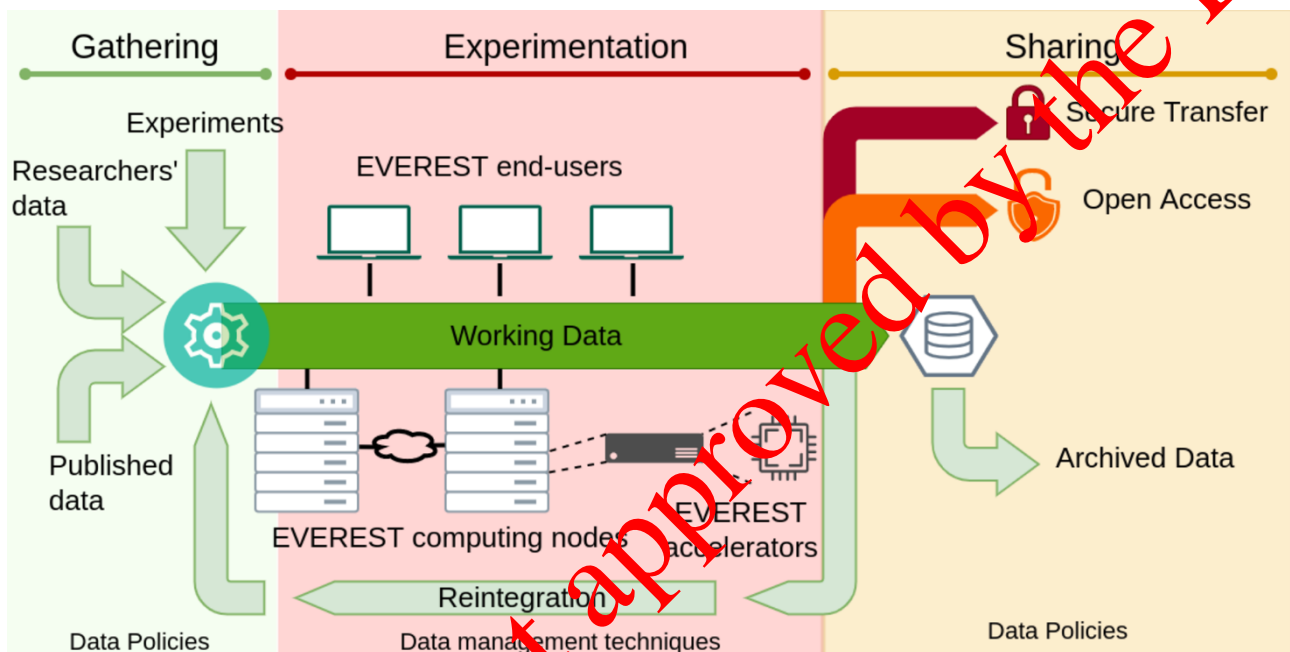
Gathering

Experimentation

Sharing

Experiments

Researchers' data

EVEREST end-users

Secure Transfer

Open Access

Working Data

Published data

Archived Data

EVEREST computing nodes

EVEREST accelerators

Reintegration

Data Policies

Data management techniques

Data Policies

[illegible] approved by the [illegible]